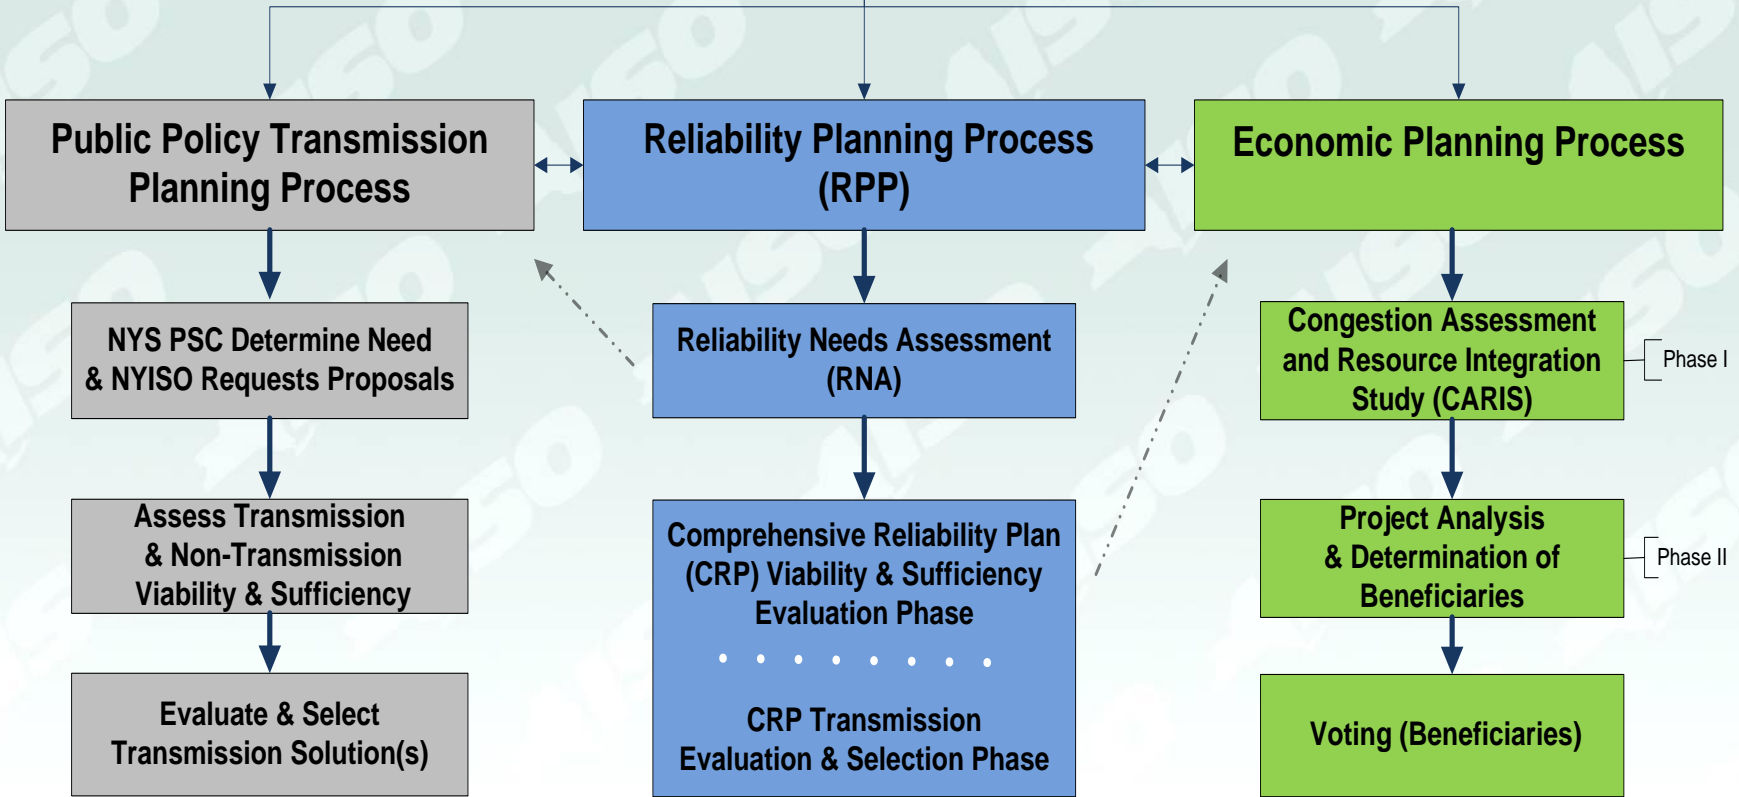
Public Policy Transmission Planning Process

Reliability Planning Process (RPP)

Economic Planning Process

NYS PSC Determine Need & NYISO Requests Proposals

Reliability Needs Assessment (RNA)

Congestion Assessment and Resource Integration Study (CARIS)

Phase I

Assess Transmission & Non-Transmission Viability & Sufficiency

Comprehensive Reliability Plan (CRP) Viability & Sufficiency Evaluation Phase

CRP Transmission Evaluation & Selection Phase

Project Analysis & Determination of Beneficiaries

Phase II

Evaluate & Select Transmission Solution(s)

Voting (Beneficiaries)